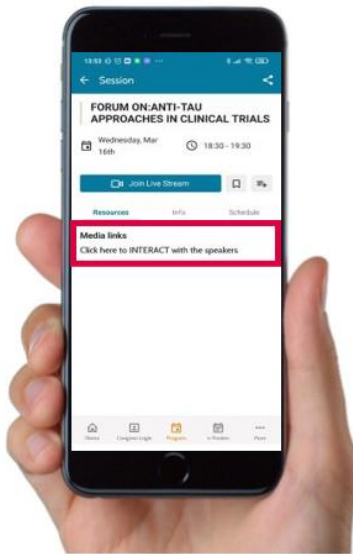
13:53

Session

FORUM ON:ANTI-TAU APPROACHES IN CLINICAL TRIALS

Wednesday, Mar 16th

18:30 - 19:30

Join Live Stream

Resources

Info

Schedule

Media links

Click here to INTERACT with the speakers

Home

Congress Login

Program

e-Posters

More